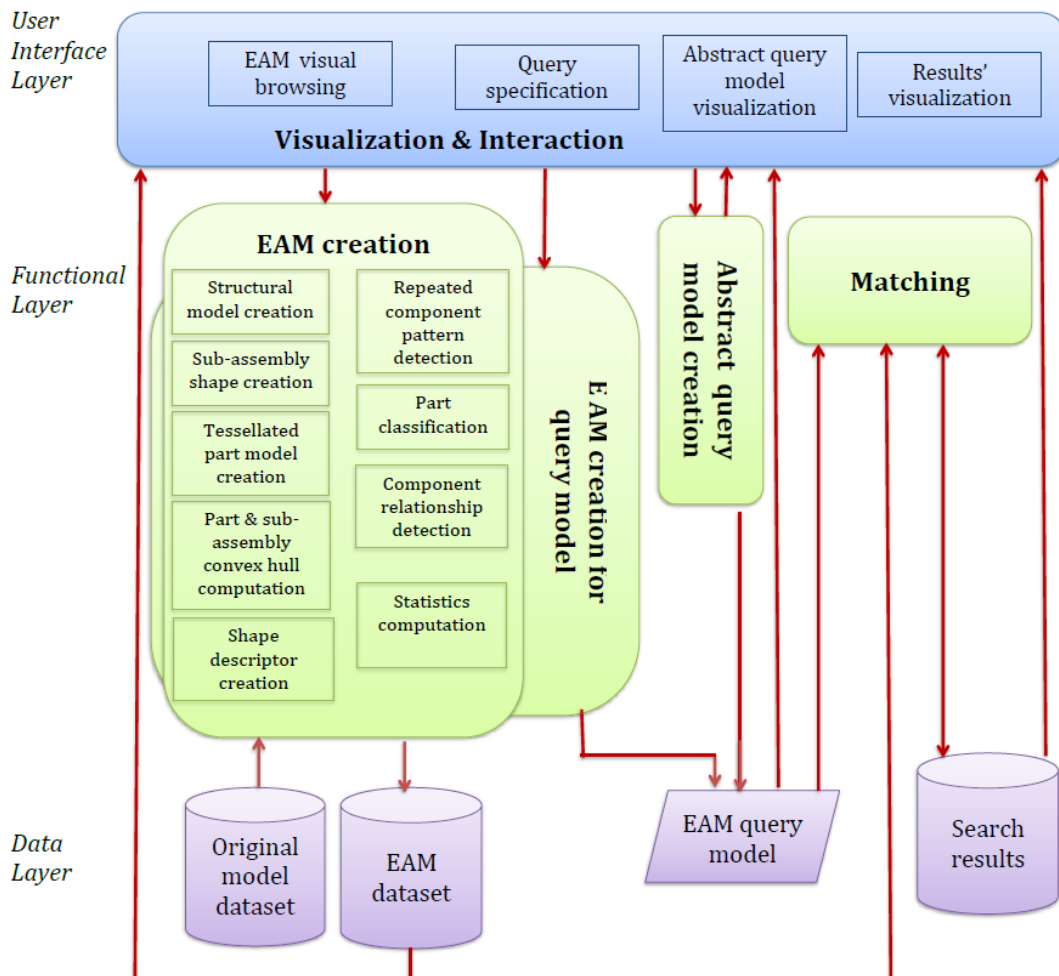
User Interface Layer

EAM visual browsing

Query specification

Abstract query model visualization

Results' visualization

Visualization & Interaction

Functional Layer

EAM creation

Structural model creation

Sub-assembly shape creation

Tessellated part model creation

Part & sub-assembly convex hull computation

Shape descriptor creation

Repeated component pattern detection

Part classification

Component relationship detection

Statistics computation

EAM creation for query model

Abstract query model creation

Matching

Data Layer

Original model dataset

EAM dataset

EAM query model

Search results